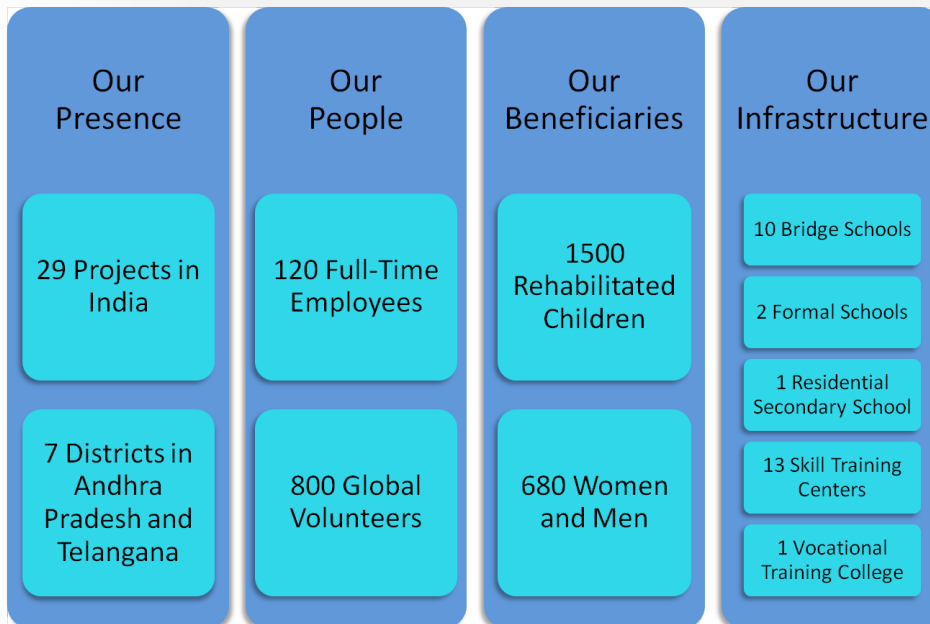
Our Presence

29 Projects in India

7 Districts in Andhra Pradesh and Telangana

Our People

120 Full-Time Employees

800 Global Volunteers

Our Beneficiaries

1500 Rehabilitated Children

680 Women and Men

Our Infrastructure

10 Bridge Schools

2 Formal Schools

1 Residential Secondary School

13 Skill Training Centers

1 Vocational Training College